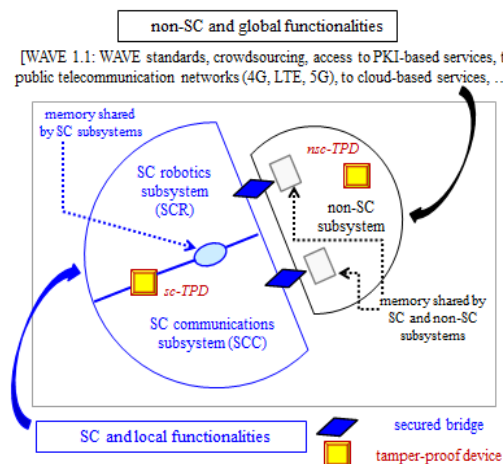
non-SC and global functionalities

[WAVE 1.1: WAVE standards, crowdsourcing, access to PKI-based services, t public telecommunication networks (4G, LTE, 5G), to cloud-based services, …

memory shared by SC subsystems

SC robotics subsystem (SCR)

nsc-TPD

non-SC subsystem

sc-TPD

SC communications subsystem (SCC)

memory shared by SC and non-SC subsystems

SC and local functionalities

secured bridge

tamper-proof device